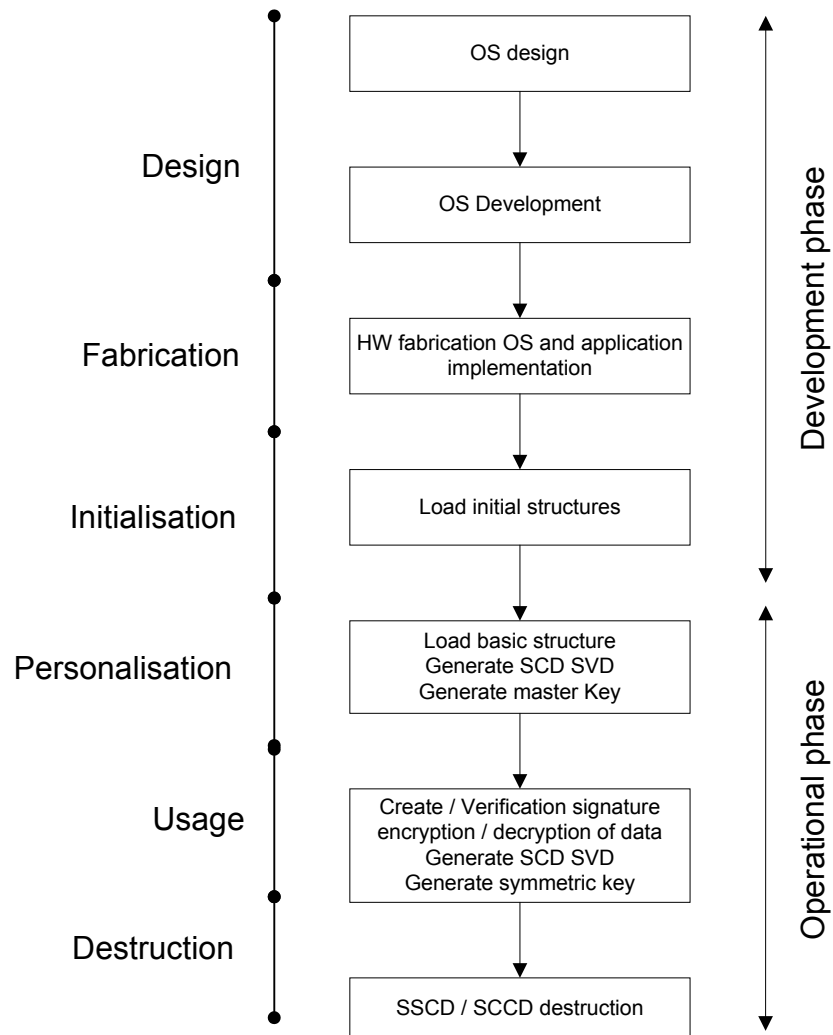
Design

Fabrication

Initialisation

Personalisation

Usage

Destruction

OS design

OS Development

HW fabrication OS and application implementation

Load initial structures

Load basic structure
Generate SCD SVD
Generate master Key

Create / Verification signature
encryption / decryption of data
Generate SCD SVD
Generate symmetric key

SSCD / SCCD destruction

Development phase

Operational phase